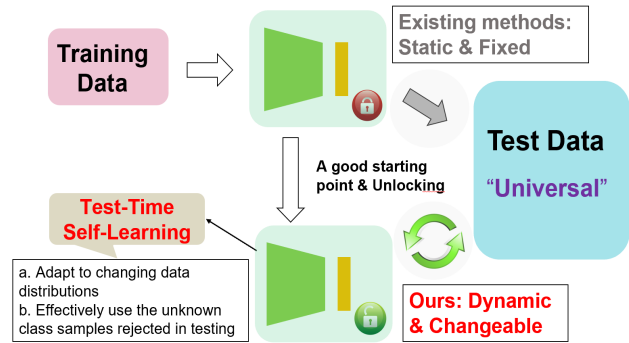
Training Data

Existing methods: Static & Fixed

Test Data
"Universal"

A good starting point & Unlocking

Test-Time Self-Learning

a. Adapt to changing data distributions
b. Effectively use the unknown class samples rejected in testing

Ours: Dynamic & Changeable